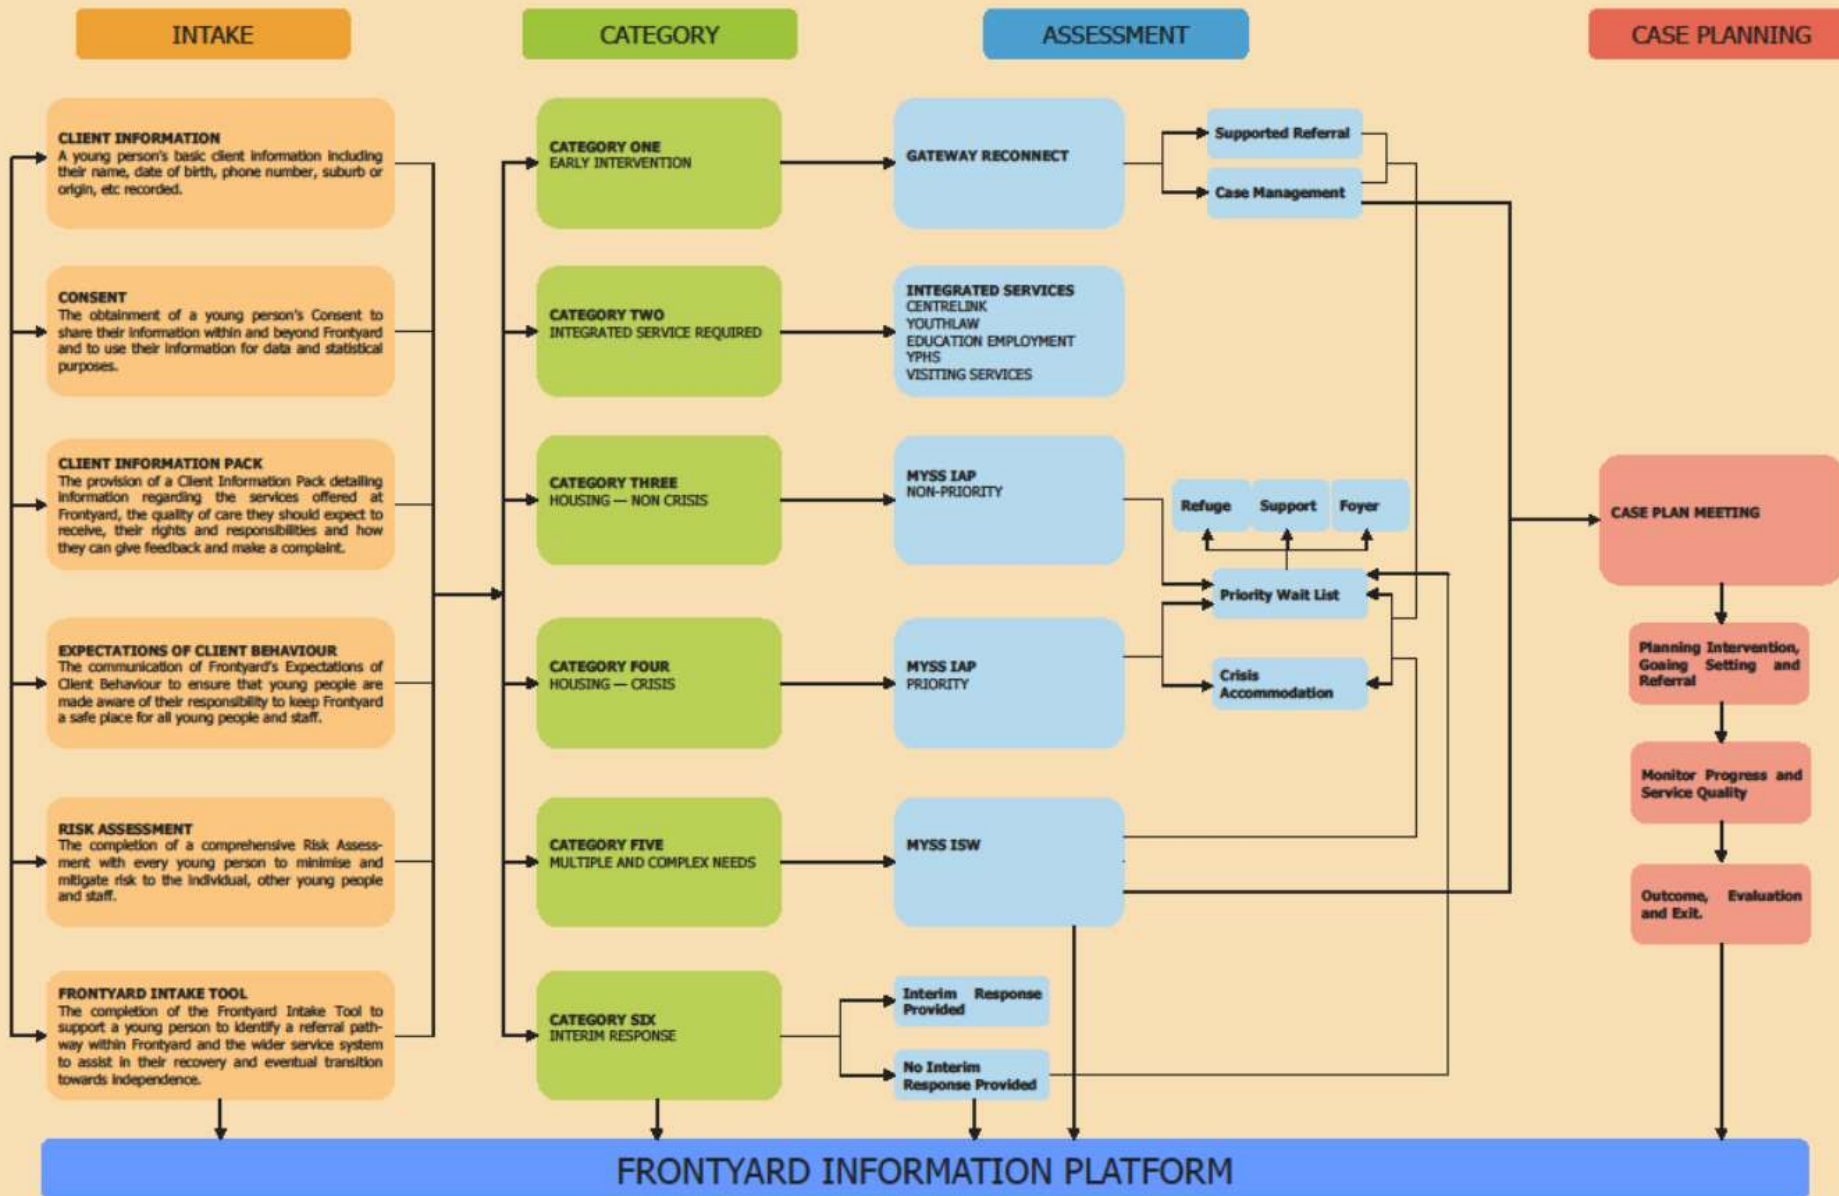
INTAKE

CATEGORY

ASSESSMENT

CASE PLANNING

CLIENT INFORMATION
A young person's basic client information including their name, date of birth, phone number, suburb or origin, etc recorded.

CONSENT
The obtainment of a young person's Consent to share their information within and beyond Frontyard and to use their information for data and statistical purposes.

CLIENT INFORMATION PACK
The provision of a Client Information Pack detailing information regarding the services offered at Frontyard, the quality of care they should expect to receive, their rights and responsibilities and how they can give feedback and make a complaint.

EXPECTATIONS OF CLIENT BEHAVIOUR
The communication of Frontyard's Expectations of Client Behaviour to ensure that young people are made aware of their responsibility to keep Frontyard a safe place for all young people and staff.

RISK ASSESSMENT
The completion of a comprehensive Risk Assessment with every young person to minimise and mitigate risk to the individual, other young people and staff.

FRONTYARD INTAKE TOOL
The completion of the Frontyard Intake Tool to support a young person to identify a referral pathway within Frontyard and the wider service system to assist in their recovery and eventual transition towards independence.

CATEGORY ONE
EARLY INTERVENTION

CATEGORY TWO
INTEGRATED SERVICE REQUIRED

CATEGORY THREE
HOUSING — NON CRISIS

CATEGORY FOUR
HOUSING — CRISIS

CATEGORY FIVE
MULTIPLE AND COMPLEX NEEDS

CATEGORY SIX
INTERIM RESPONSE

GATEWAY RECONNECT

Supported Referral

Case Management

INTEGRATED SERVICES
CENTRELINK
YOUTHLAW
EDUCATION EMPLOYMENT
YPHS
VISITING SERVICES

MYSS IAP
NON-PRIORITY

Refuge

Support

Foyer

Priority Wait List

MYSS IAP
PRIORITY

Crisis Accommodation

MYSS ISW

Interim Response Provided

No Interim Response Provided

CASE PLAN MEETING

Planning Intervention, Goaing Setting and Referral

Monitor Progress and Service Quality

Outcome, Evaluation and Exit.

FRONTYARD INFORMATION PLATFORM